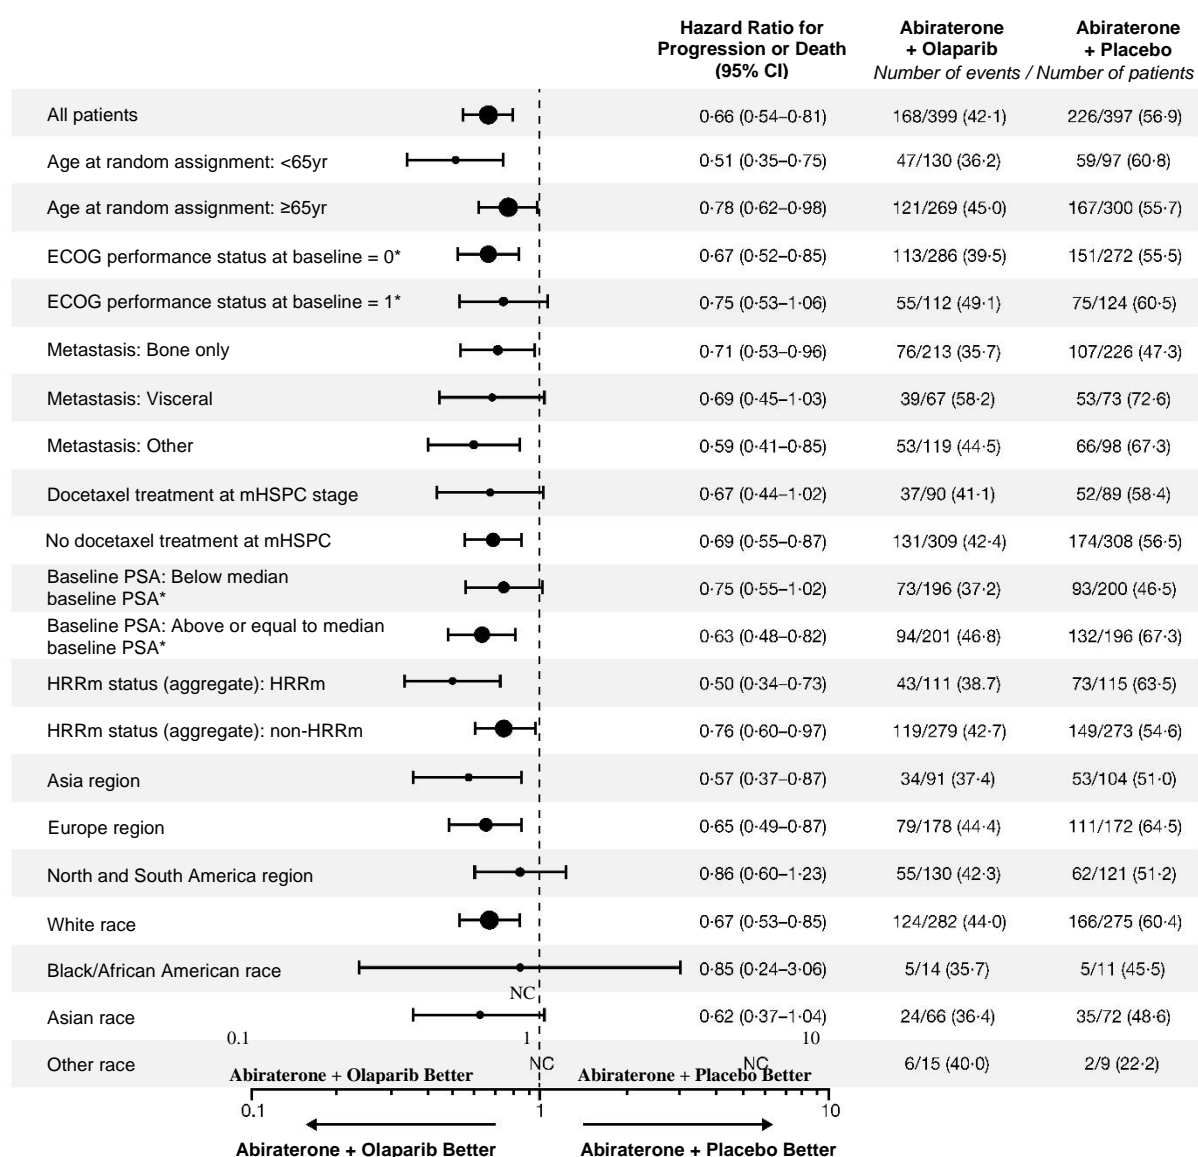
Hazard Ratio for Progression or Death (95% CI)

Abiraterone + Olaparib

Abiraterone + Placebo

Number of events / Number of patients

| | Hazard Ratio for Progression or Death (95% CI) | Abiraterone + Olaparib | Abiraterone + Placebo |
|---|---|---|---|
| All patients | 0·66 (0·54–0·81) | 168/399 (42·1) | 226/397 (56·9) |
| Age at random assignment: <65yr | 0·51 (0·35–0·75) | 47/130 (36·2) | 59/97 (60·8) |
| Age at random assignment: ≥65yr | 0·78 (0·62–0·98) | 121/269 (45·0) | 167/300 (55·7) |
| ECOG performance status at baseline = 0* | 0·67 (0·52–0·85) | 113/286 (39·5) | 151/272 (55·5) |
| ECOG performance status at baseline = 1* | 0·75 (0·53–1·06) | 55/112 (49·1) | 75/124 (60·5) |
| Metastasis: Bone only | 0·71 (0·53–0·96) | 76/213 (35·7) | 107/226 (47·3) |
| Metastasis: Visceral | 0·69 (0·45–1·03) | 39/67 (58·2) | 53/73 (72·6) |
| Metastasis: Other | 0·59 (0·41–0·85) | 53/119 (44·5) | 66/98 (67·3) |
| Docetaxel treatment at mHSPC stage | 0·67 (0·44–1·02) | 37/90 (41·1) | 52/89 (58·4) |
| No docetaxel treatment at mHSPC | 0·69 (0·55–0·87) | 131/309 (42·4) | 174/308 (56·5) |
| Baseline PSA: Below median baseline PSA* | 0·75 (0·55–1·02) | 73/196 (37·2) | 93/200 (46·5) |
| Baseline PSA: Above or equal to median baseline PSA* | 0·63 (0·48–0·82) | 94/201 (46·8) | 132/196 (67·3) |
| HRRm status (aggregate): HRRm | 0·50 (0·34–0·73) | 43/111 (38.7) | 73/115 (63·5) |
| HRRm status (aggregate): non-HRRm | 0·76 (0·60–0·97) | 119/279 (42·7) | 149/273 (54·6) |
| Asia region | 0·57 (0·37–0·87) | 34/91 (37·4) | 53/104 (51·0) |
| Europe region | 0·65 (0·49–0·87) | 79/178 (44·4) | 111/172 (64·5) |
| North and South America region | 0·86 (0·60–1·23) | 55/130 (42·3) | 62/121 (51·2) |
| White race | 0·67 (0·53–0·85) | 124/282 (44·0) | 166/275 (60·4) |
| Black/African American race | 0·85 (0·24–3·06) | 5/14 (35·7) | 5/11 (45·5) |
| Asian race | 0·62 (0·37–1·04) | 24/66 (36·4) | 35/72 (48·6) |
| Other race | NC | 6/15 (40·0) | 2/9 (22·2) |

NC
0.1 1 10
NC NC
Abiraterone + Olaparib Better Abiraterone + Placebo Better

0.1 1 10

Abiraterone + Olaparib Better Abiraterone + Placebo Better